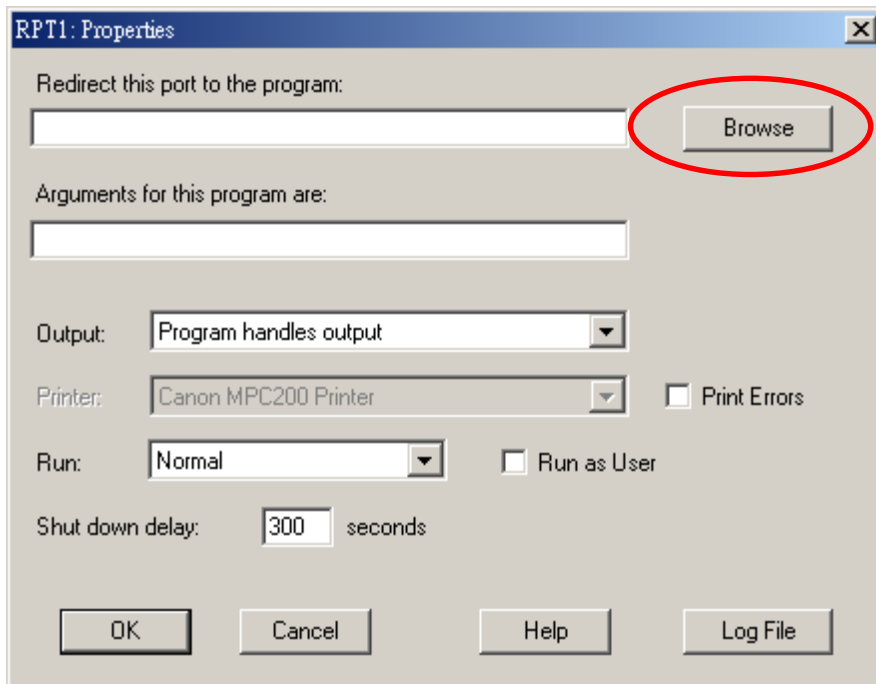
RPT1: Properties

Redirect this port to the program:

Browse

Arguments for this program are:

Output: Program handles output

Printer: Canon MPC200 Printer

Print Errors

Run: Normal

Run as User

Shut down delay: 300 seconds

OK

Cancel

Help

Log File